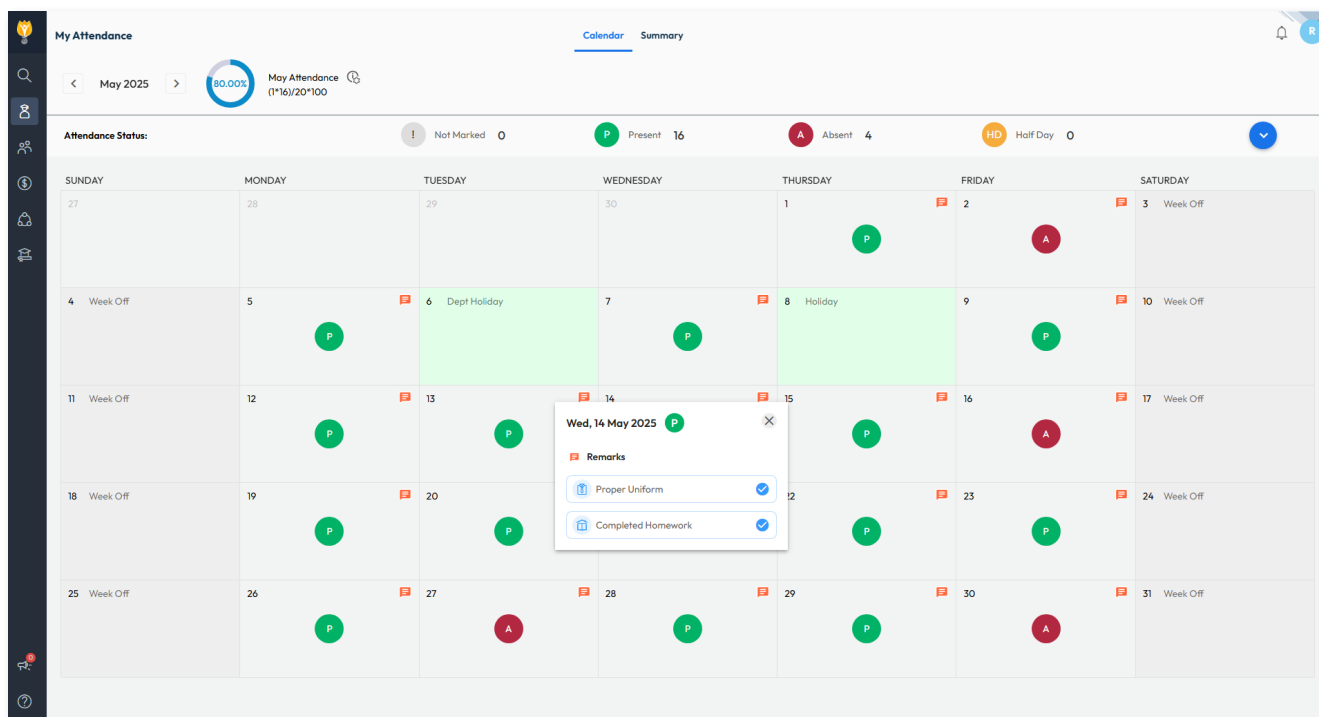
My Attendance

Calendar Summary

R

May 2025

80.00%

May Attendance
(1*16)/20*100

Attendance Status:

! Not Marked 0
P Present 16
A Absent 4
HD Half Day 0

| SUNDAY | MONDAY | TUESDAY | WEDNESDAY | THURSDAY | FRIDAY | SATURDAY |
|---|---|---|---|---|---|---|
| 27 | 28 | 29 | 30 | 1 P | 2 A | 3 Week Off |
| 4 Week Off | 5 P | 6 Dept Holiday | 7 P | 8 Holiday | 9 P | 10 Week Off |
| 11 Week Off | 12 P | 13 P | 14 | 15 P | 16 A | 17 Week Off |
| 18 Week Off | 19 P | 20 P | | 22 P | 23 P | 24 Week Off |
| 25 Week Off | 26 P | 27 A | 28 P | 29 P | 30 A | 31 Week Off |

Wed, 14 May 2025 P

Remarks

Proper Uniform

Completed Homework

0